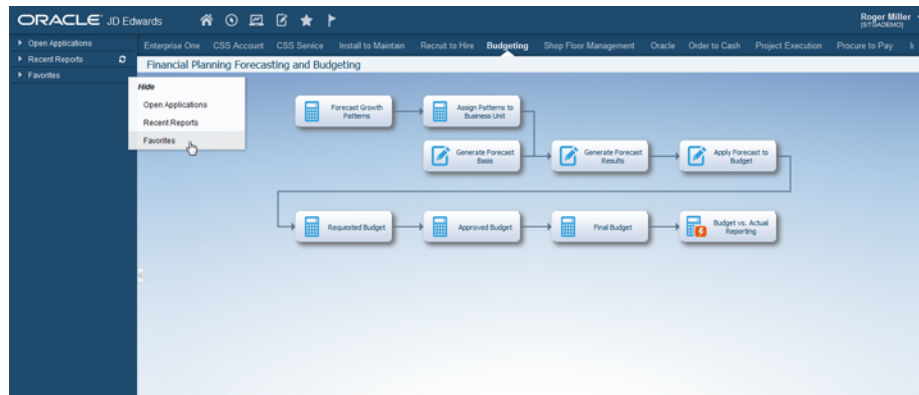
ORACLE JD Edwards

Roger Miller
[STSADEMO]

Open Applications
Recent Reports
Favorites

Enterprise One CSS Account CSS Service Install to Maintain Recruit to Hire Budgeting Shop Floor Management Oracle Order to Cash Project Execution Procure to Pay I

Financial Planning Forecasting and Budgeting

Hide
Open Applications
Recent Reports
Favorites

Forecast Growth Patterns
Assign Patterns to Business Unit
Generate Forecast Basis
Generate Forecast Results
Apply Forecast to Budget
Requested Budget
Approved Budget
Final Budget
Budget vs. Actual Reporting